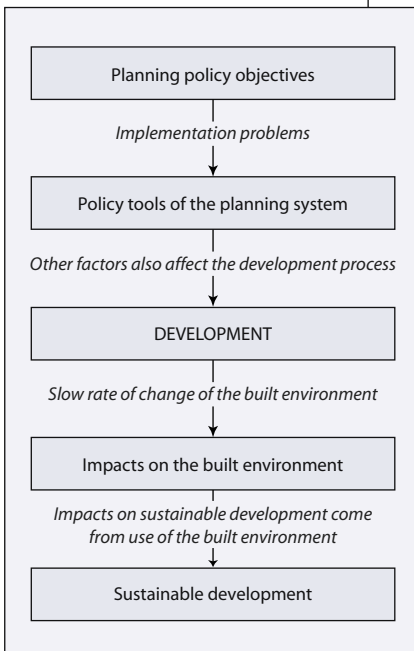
Planning policy objectives

Implementation problems

Policy tools of the planning system

Other factors also affect the development process

DEVELOPMENT

Slow rate of change of the built environment

Impacts on the built environment

Impacts on sustainable development come from use of the built environment

Sustainable development